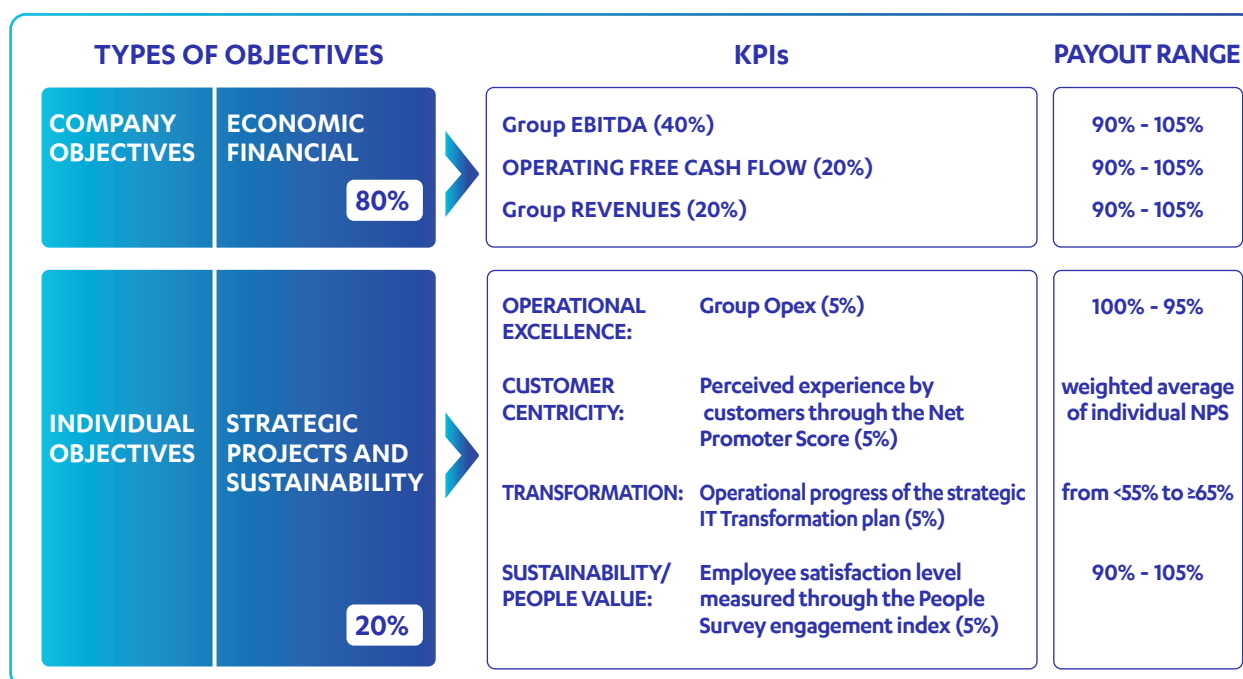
| TYPES OF OBJECTIVES | | KPIs | | PAYOUT RANGE |
|---|---|---|---|---|
| COMPANY OBJECTIVES | ECONOMIC FINANCIAL 80% | Group EBITDA (40%) | | 90% - 105% |
| | | OPERATING FREE CASH FLOW (20%) | | 90% - 105% |
| | | Group REVENUES (20%) | | 90% - 105% |
| INDIVIDUAL OBJECTIVES | STRATEGIC PROJECTS AND SUSTAINABILITY 20% | OPERATIONAL EXCELLENCE: | Group Opex (5%) | 100% - 95% |
| | | CUSTOMER CENTRICITY: | Perceived experience by customers through the Net Promoter Score (5%) | weighted average of individual NPS |
| | | TRANSFORMATION: | Operational progress of the strategic IT Transformation plan (5%) | from <55% to ≥65% |
| | | SUSTAINABILITY/ PEOPLE VALUE: | Employee satisfaction level measured through the People Survey engagement index (5%) | 90% - 105% |